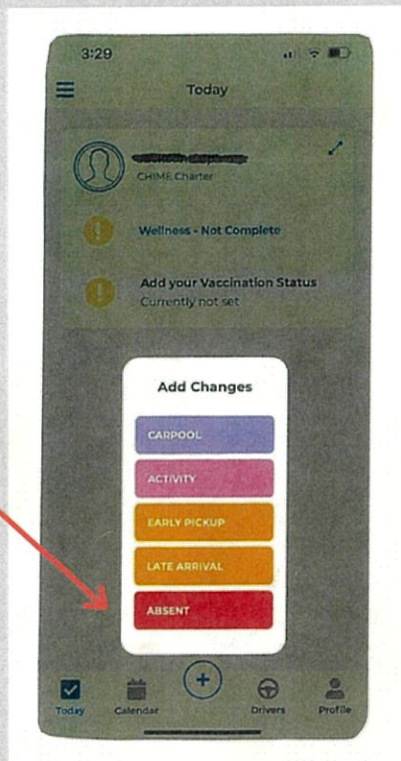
3:29

Today

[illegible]
CHIME Charter

Wellness - Not Complete

Add your Vaccination Status
Currently not set

Add Changes

CARPOOL

ACTIVITY

EARLY PICKUP

LATE ARRIVAL

ABSENT

Today Calendar + Drivers Profile